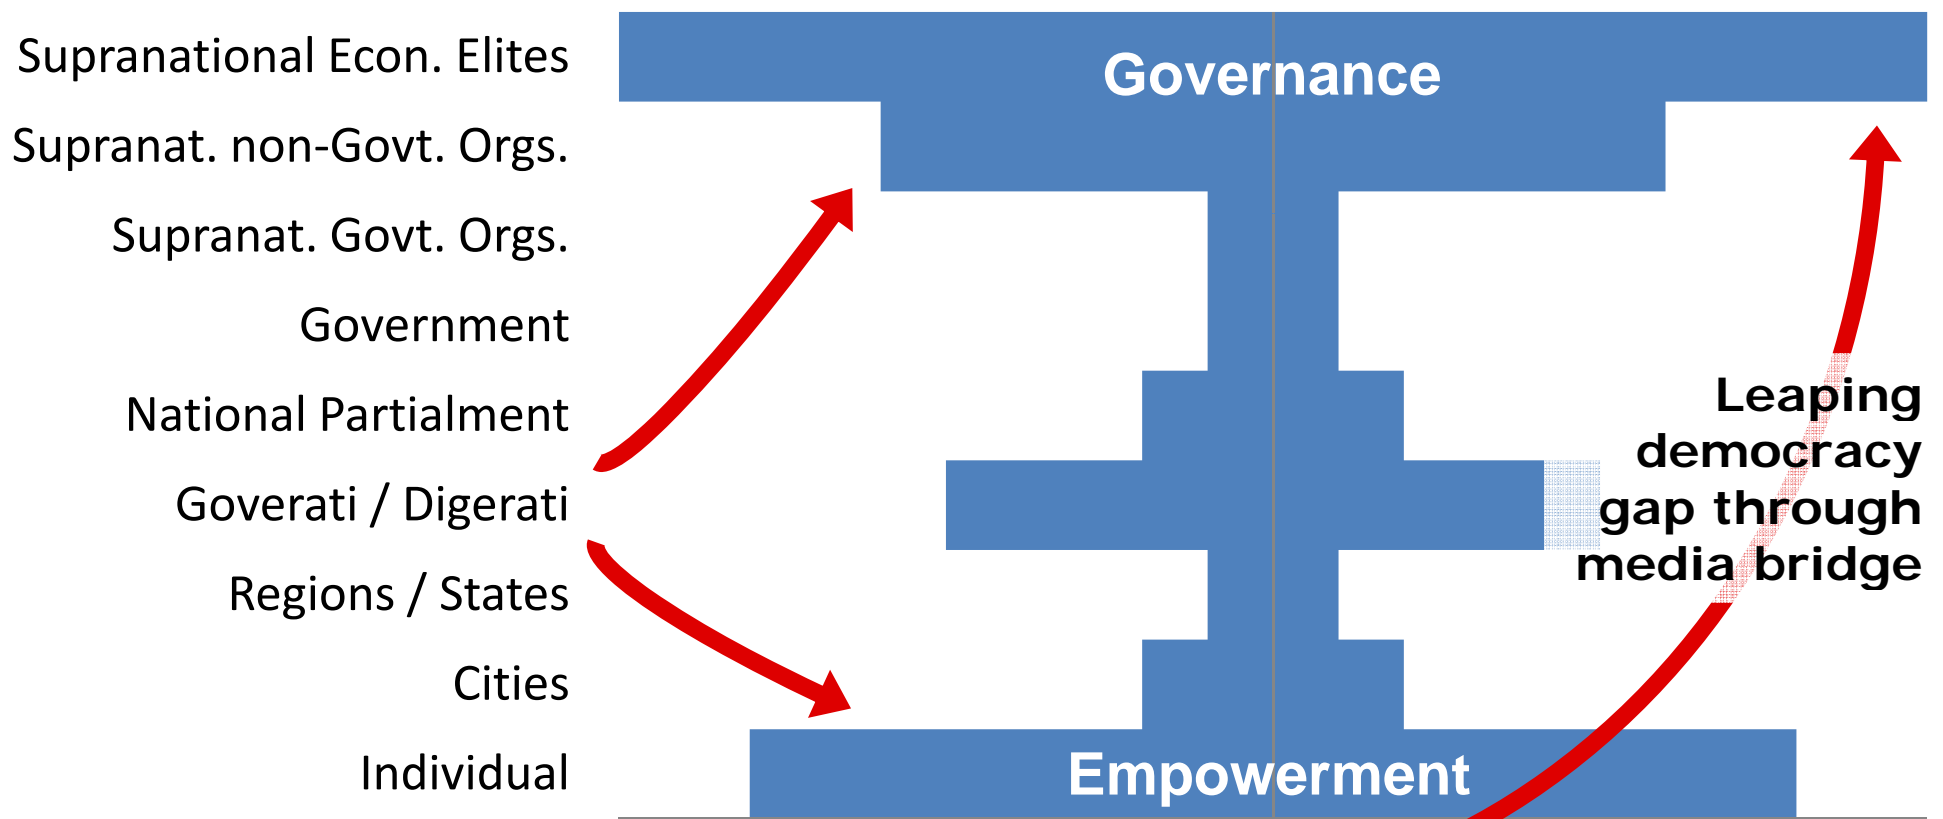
Supranational Econ. Elites
Supranat. non-Govt. Orgs.
Supranat. Govt. Orgs.
Government
National Partialment
Goverati / Digerati
Regions / States
Cities
Individual

Governance

Leaping democracy gap through media bridge

Empowerment